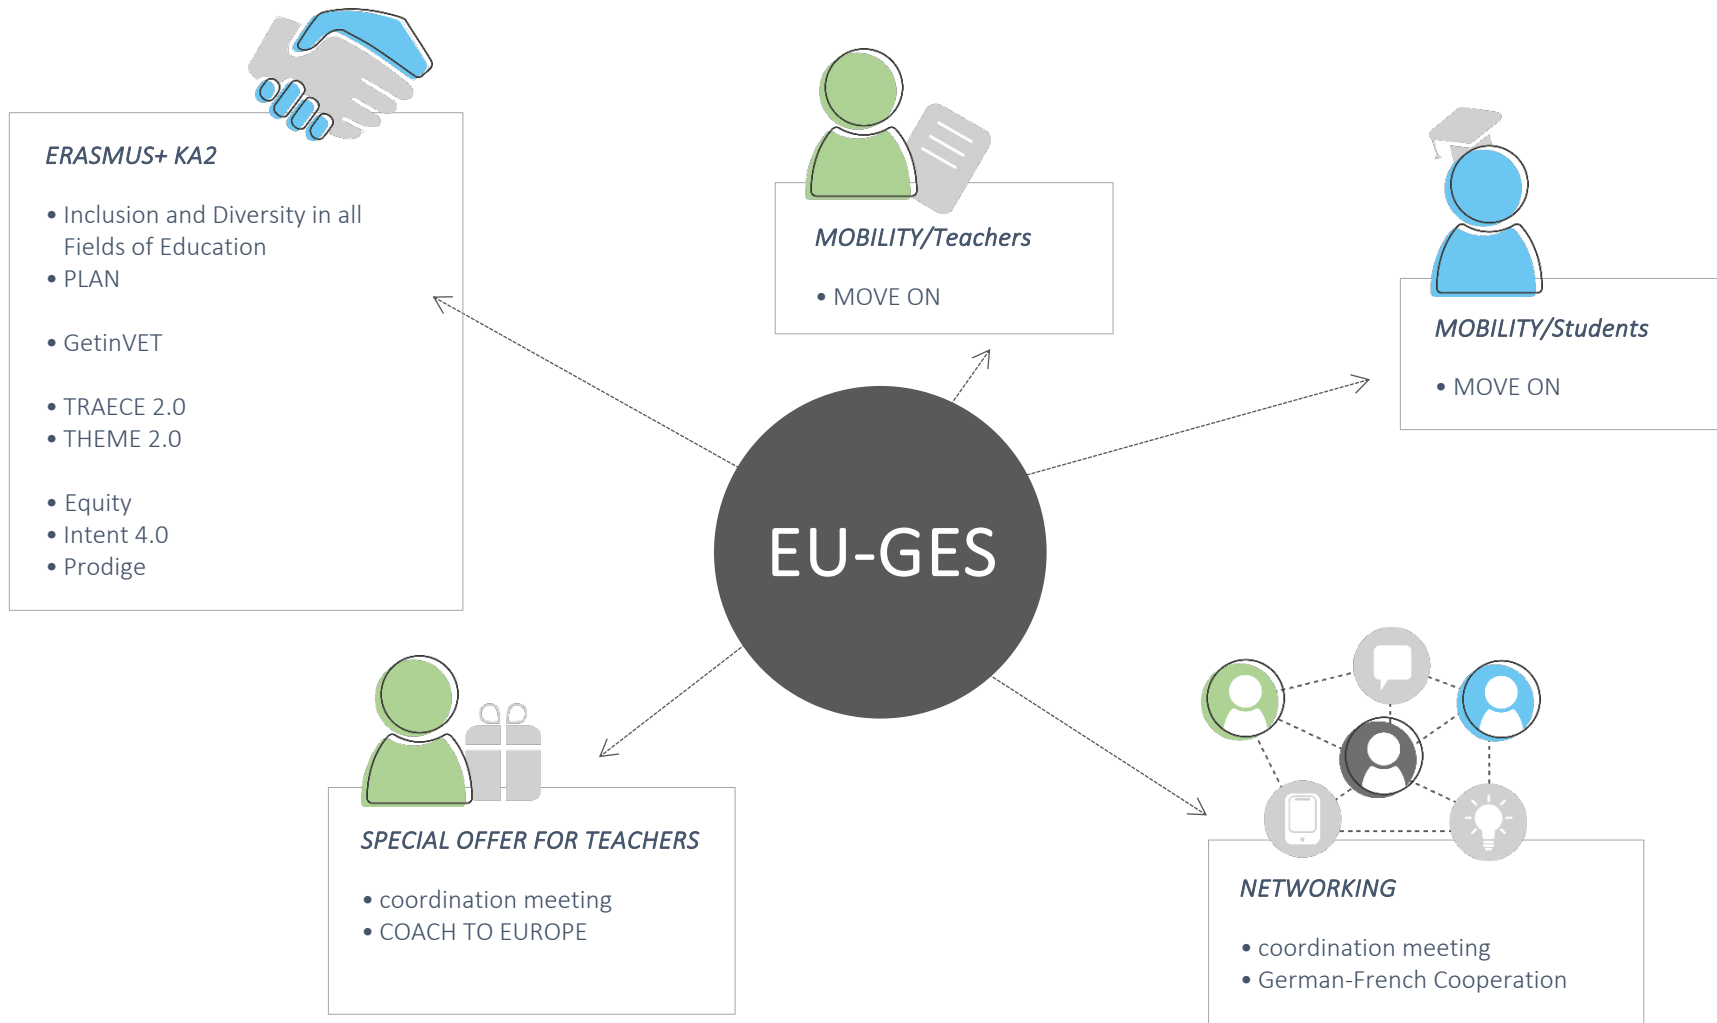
ERASMUS+ KA2

• Inclusion and Diversity in all Fields of Education
• PLAN

• GetinVET

• TRAECE 2.0
• THEME 2.0

• Equity
• Intent 4.0
• Prodige

MOBILITY/Teachers

• MOVE ON

MOBILITY/Students

• MOVE ON

EU-GES

SPECIAL OFFER FOR TEACHERS

• coordination meeting
• COACH TO EUROPE

NETWORKING

• coordination meeting
• German-French Cooperation